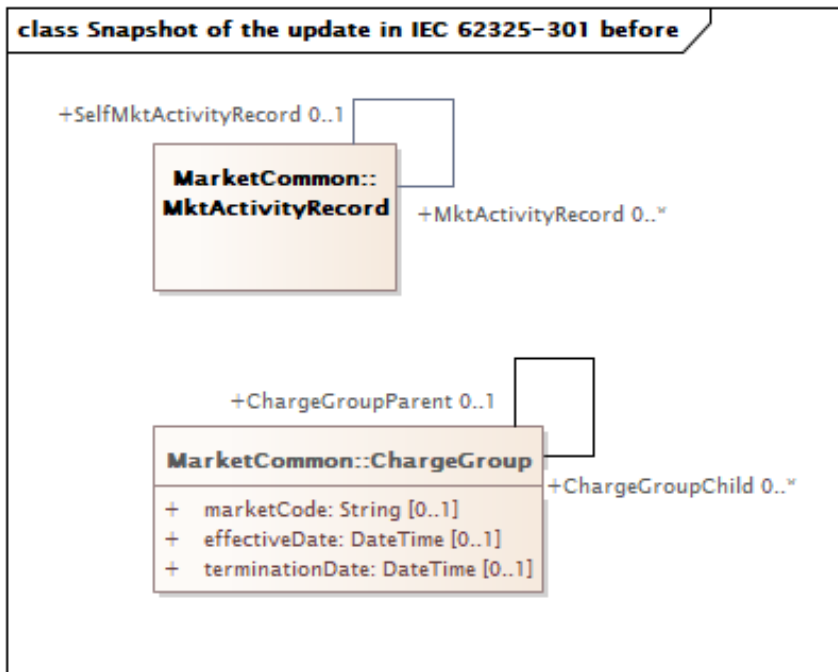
class Snapshot of the update in IEC 62325-301 before

+SelfMktActivityRecord 0..1

MarketCommon::
MktActivityRecord

+MktActivityRecord 0..*

+ChargeGroupParent 0..1

MarketCommon::ChargeGroup

+ marketCode: String [0..1]
+ effectiveDate: DateTime [0..1]
+ terminationDate: DateTime [0..1]

+ChargeGroupChild 0..*